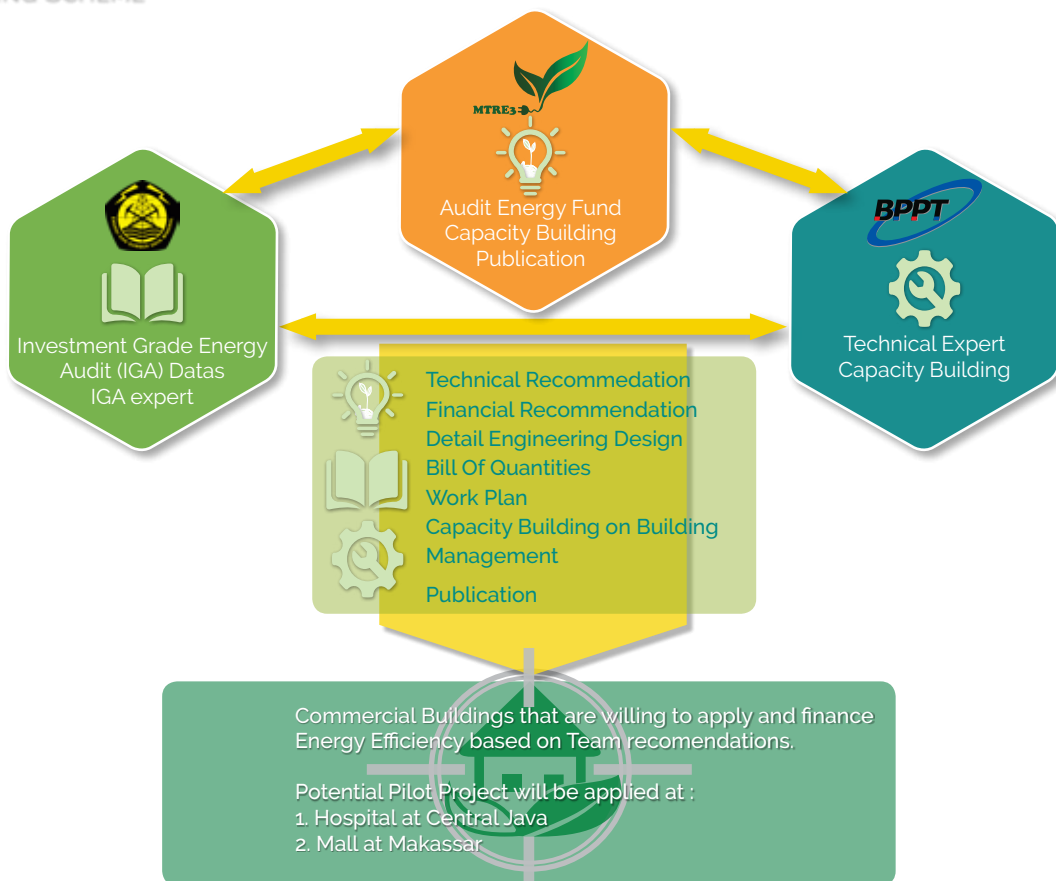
MTRE3

Audit Energy Fund
Capacity Building
Publication

Investment Grade Energy Audit (IGA) Datas
IGA expert

BPPT

Technical Expert
Capacity Building

Technical Recommedation
Financial Recommendation
Detail Engineering Design
Bill Of Quantities
Work Plan
Capacity Building on Building Management
Publication

Commercial Buildings that are willing to apply and finance Energy Efficiency based on Team recomendations.

Potential Pilot Project will be applied at :
1. Hospital at Central Java
2. Mall at Makassar